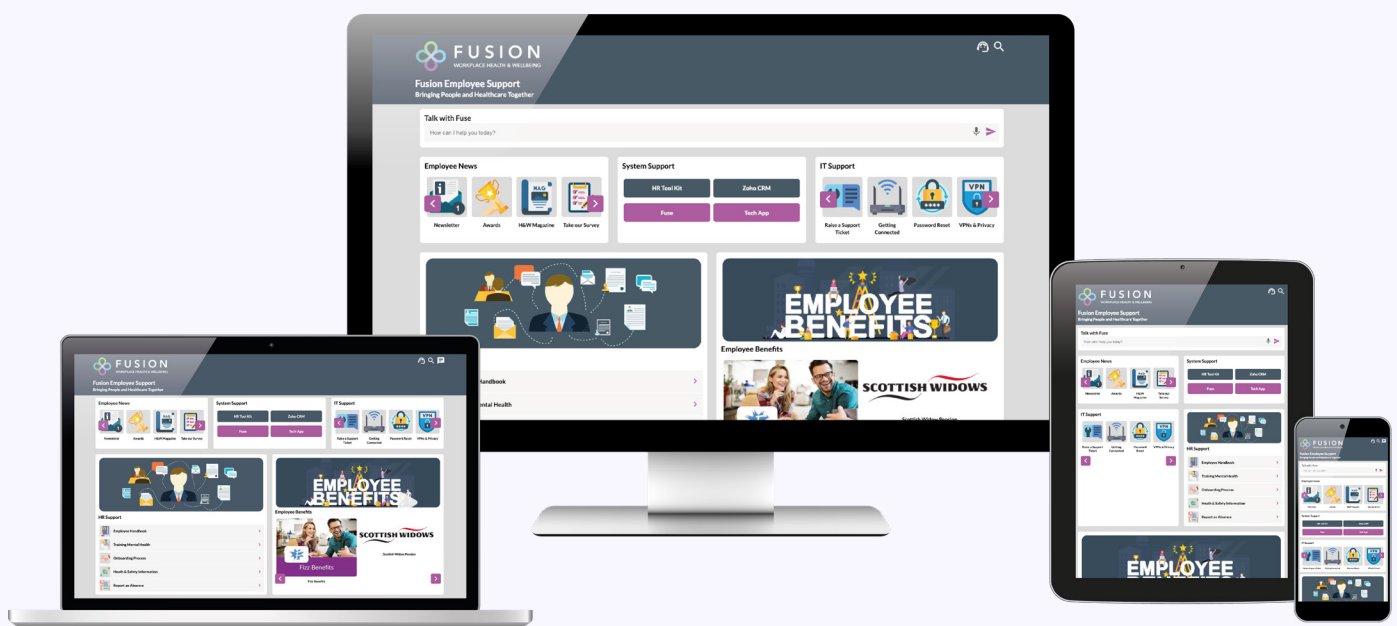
FUSION
WORKPLACE HEALTH & WELLBEING

Fusion Employee Support
Bringing People and Healthcare Together

Talk with Fuse
How can I help you today?

Employee News
Newsletter
Awards
H&W Magazine
Take our Survey

System Support
HR Tool Kit
Zoho CRM
Fuse
Tech App

IT Support
Raise a Support Ticket
Getting Connected
Password Reset
VPNs & Privacy

VPN

EMPLOYEE BENEFITS

Employee Benefits

SCOTTISH WIDOWS

Scottish Widow Pension

Handbook

ntal Health

FUSION
WORKPLACE HEALTH & WELLBEING

Fusion Employee Support
Bringing People and Healthcare Together

Employee News
Newsletter
Awards
H&W Magazine
Take our Survey

System Support
HR Tool Kit
Zoho CRM
Fuse
Tech App

IT Support
Raise a Support Ticket
Getting Connected
Password Reset
VPNs & Privacy

HR Support
Employee Handbook
Training Mental Health
Onboarding Process
Health & Safety Information
Report an Absence

EMPLOYEE BENEFITS
Employee Benefits
Fizz Benefits
SCOTTISH WIDOWS
Scottish Widow Pension
Fizz Benefits

FUSION
WORKPLACE HEALTH & WELLBEING
Fusion Employee Support
Bringing People and Healthcare Together
Talk with Fuse
How can I help you today?
Employee News
Newsletter
Awards
Health Magazine
Take our Survey
System Support
HR Tool Kit
Zoho CRM
Fuse
Tech App
IT Support
Raise a Support Ticket
Getting Connected
Password Reset
VPNs & Privacy
HR Support
Employee Handbook
Training Mental Health
Onboarding Process
Health & Safety Information
Report an Absence
EMPLOYEE

FUSION
Fusion Employee Support
Talk with Fuse
Employee News
System Support
IT Support